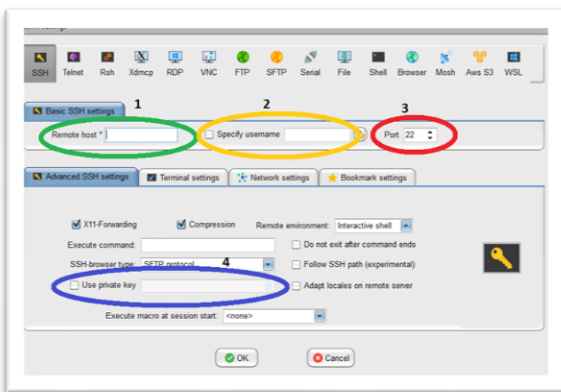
SSH Telnet Rsh Xdmcp RDP VNC FTP SFTP Serial File Shell Browser Mosh Aws S3 WSL

Basic SSH settings

1

2

3

Remote host *

Specify username

Port 22

Advanced SSH settings

Terminal settings

Network settings

Bookmark settings

X11-Forwarding

Compression

Remote environment: Interactive shell

Execute command:

Do not exit after command ends

SSH-browser type: SFTP protocol

4

Follow SSH path (experimental)

Use private key

Adapt locales on remote server

Execute macro at session start: <none>

OK

Cancel